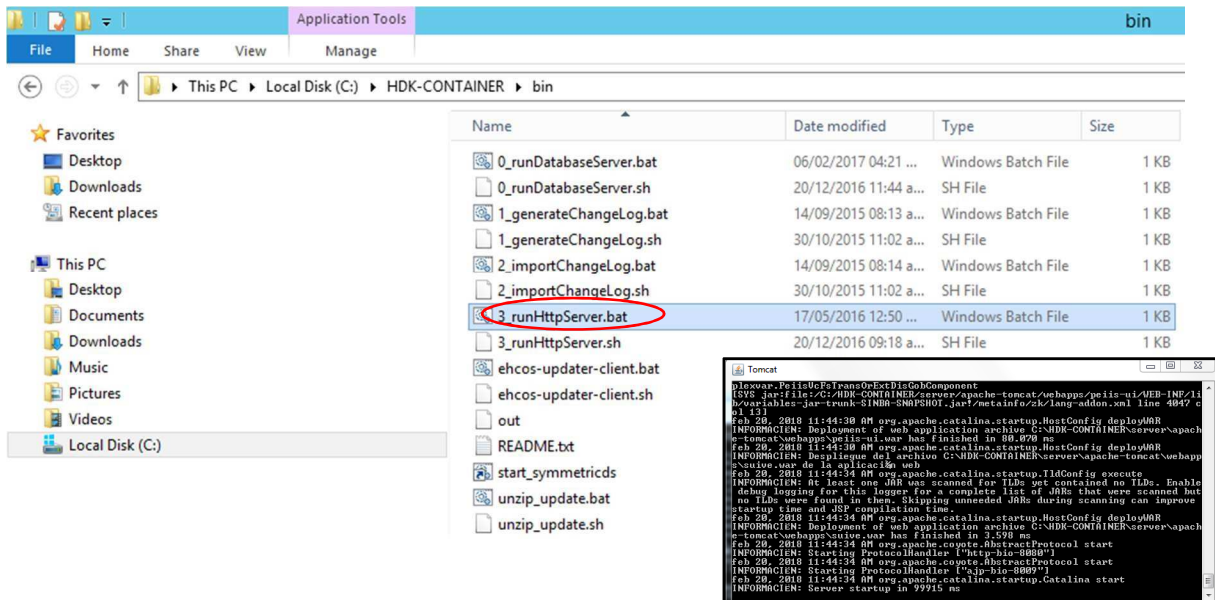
Application Tools bin
File Home Share View Manage
This PC ▸ Local Disk (C:) ▸ HDK-CONTAINER ▸ bin

Favorites
Desktop
Downloads
Recent places

This PC
Desktop
Documents
Downloads
Music
Pictures
Videos
Local Disk (C:)

| Name | Date modified | Type | Size |
|---|---|---|---|
| 0_runDatabaseServer.bat | 06/02/2017 04:21 ... | Windows Batch File | 1 KB |
| 0_runDatabaseServer.sh | 20/12/2016 11:44 a... | SH File | 1 KB |
| 1_generateChangeLog.bat | 14/09/2015 08:13 a... | Windows Batch File | 1 KB |
| 1_generateChangeLog.sh | 30/10/2015 11:02 a... | SH File | 1 KB |
| 2_importChangeLog.bat | 14/09/2015 08:14 a... | Windows Batch File | 1 KB |
| 2_importChangeLog.sh | 30/10/2015 11:02 a... | SH File | 1 KB |
| 3_runHttpServer.bat | 17/05/2016 12:50 ... | Windows Batch File | 1 KB |
| 3_runHttpServer.sh | 20/12/2016 09:18 a... | SH File | 1 KB |
| ehcos-updater-client.bat | | | |
| ehcos-updater-client.sh | | | |
| out | | | |
| README.txt | | | |
| start_symmetricds | | | |
| unzip_update.bat | | | |
| unzip_update.sh | | | |

Tomcat
plexvar.PeiisVcFsTransOrExtDisGobComponent
[SYS jar:file:/C:/HDK-CONTAINER/server/apache-tomcat/webapps/peiis-ui/WEB-INF/lib/variables-jar-trunk-SINDA-SNAPSHOT.jar!/metainfo/zk/lang-addon.xml line 4047 col 13]
feb 20, 2018 11:44:30 AM org.apache.catalina.startup.HostConfig deployWAR
INFORMACIÓN: Deployment of web application archive C:\HDK-CONTAINER\server\apache-tomcat\webapps\peiis-ui.war has finished in 80.070 ms
feb 20, 2018 11:44:30 AM org.apache.catalina.startup.HostConfig deployWAR
INFORMACIÓN: Despliegue del archivo C:\HDK-CONTAINER\server\apache-tomcat\webapps\suive.war de la aplicación web
feb 20, 2018 11:44:34 AM org.apache.catalina.startup.TldConfig execute
INFORMACIÓN: At least one JAR was scanned for TLDs yet contained no TLDs. Enable debug logging for this logger for a complete list of JARs that were scanned but no TLDs were found in them. Skipping unneeded JARs during scanning can improve startup time and JSP compilation time.
feb 20, 2018 11:44:34 AM org.apache.catalina.startup.HostConfig deployWAR
INFORMACIÓN: Deployment of web application archive C:\HDK-CONTAINER\server\apache-tomcat\webapps\suive.war has finished in 3.598 ms
feb 20, 2018 11:44:34 AM org.apache.coyote.AbstractProtocol start
INFORMACIÓN: Starting ProtocolHandler ["http-bio-8080"]
feb 20, 2018 11:44:34 AM org.apache.coyote.AbstractProtocol start
INFORMACIÓN: Starting ProtocolHandler ["ajp-bio-8009"]
feb 20, 2018 11:44:34 AM org.apache.catalina.startup.Catalina start
INFORMACIÓN: Server startup in 99915 ms